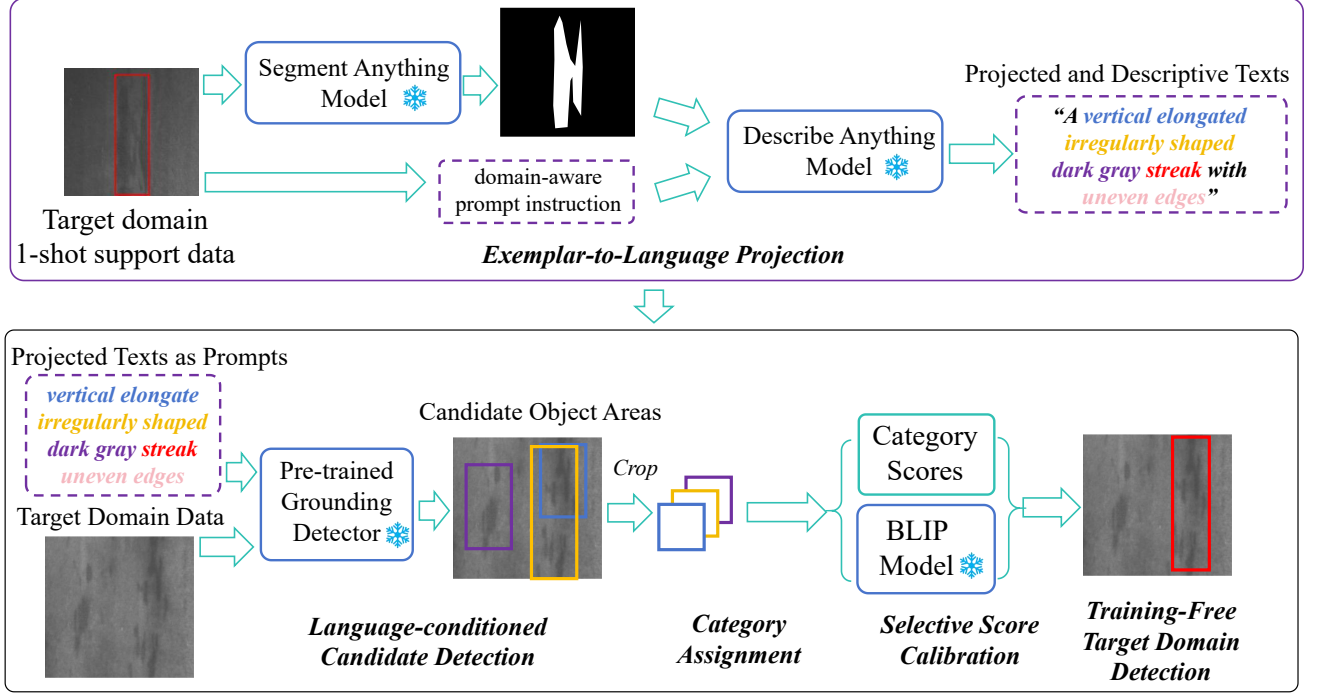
Segment Anything Model

Projected and Descriptive Texts

"A vertical elongated irregularly shaped dark gray streak with uneven edges"

Describe Anything Model

domain-aware prompt instruction

Target domain 1-shot support data

Exemplar-to-Language Projection

Projected Texts as Prompts

vertical elongate
irregularly shaped
dark gray streak
uneven edges

Target Domain Data

Pre-trained Grounding Detector

Candidate Object Areas

Crop

Category Scores

BLIP Model

Language-conditioned Candidate Detection

Category Assignment

Selective Score Calibration

Training-Free Target Domain Detection